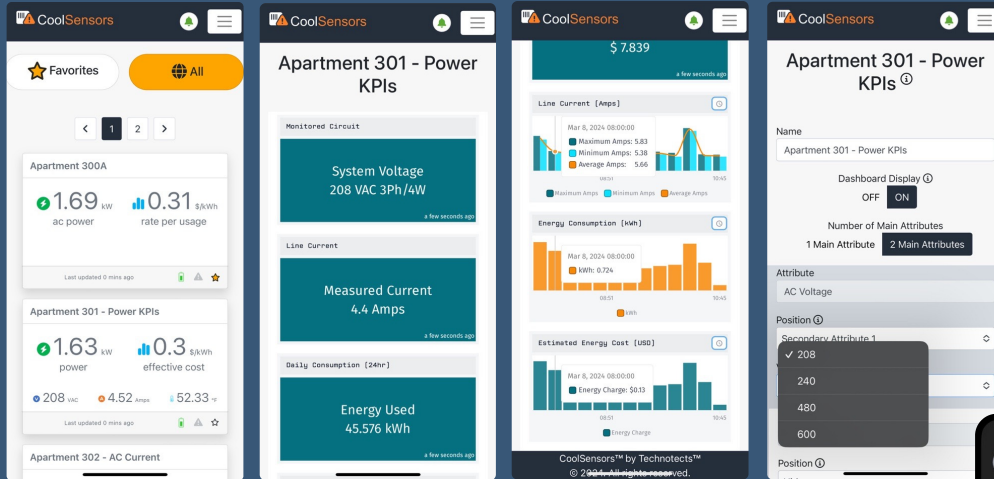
CoolSensors

Favorites
All

1 2

Apartment 300A
1.69 kW
ac power
0.31 $/kWh
rate per usage
Last updated 0 mins ago

Apartment 301 - Power KPIs
1.63 kW
power
0.3 $/kWh
effective cost
208 VAC
4.52 Amps
52.33 °F
Last updated 0 mins ago

Apartment 302 - AC Current

CoolSensors

Apartment 301 - Power KPIs

Monitored Circuit
System Voltage
208 VAC 3Ph/4W
a few seconds ago

Line Current
Measured Current
4.4 Amps
a few seconds ago

Daily Consumption [24hr]
Energy Used
45.576 kWh
a few seconds ago

CoolSensors

$ 7.839
a few seconds ago

Line Current [Amps]
Mar 8, 2024 08:00:00
Maximum Amps: 5.83
Minimum Amps: 5.38
Average Amps: 5.66
08:51
10:45
Maximum Amps
Minimum Amps
Average Amps

Energy Consumption [kWh]
Mar 8, 2024 08:00:00
kWh: 0.724
08:51
10:45
kWh

Estimated Energy Cost [USD]
Mar 8, 2024 08:00:00
Energy Charge: $0.13
08:51
10:45
Energy Charge

CoolSensors™ by Technotects™
© 2024. All rights reserved.

CoolSensors

Apartment 301 - Power KPIs ⓘ

Name
Apartment 301 - Power KPIs
Dashboard Display ⓘ
OFF ON
Number of Main Attributes
1 Main Attribute 2 Main Attributes
Attribute
AC Voltage
Position ⓘ
Secondary Attribute 1
✓ 208
240
480
600
Position ⓘ